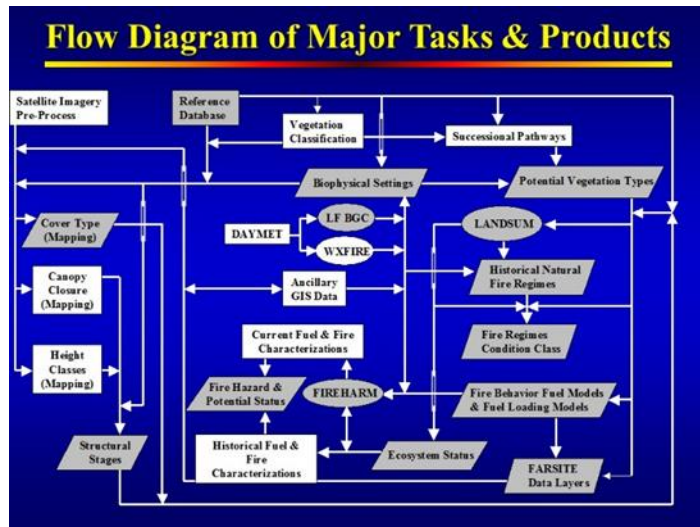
Flow Diagram of Major Tasks & Products

Satellite Imagery Pre-Process

Reference Database

Vegetation Classification

Successional Pathways

Biophysical Settings

Potential Vegetation Types

Cover Type (Mapping)

LF BGC

DAYMET

WXFIRE

LANDSUM

Canopy Closure (Mapping)

Ancillary GIS Data

Historical Natural Fire Regimes

Fire Regimes Condition Class

Height Classes (Mapping)

Current Fuel & Fire Characterizations

Fire Hazard & Potential Status

FIREHARM

Fire Behavior Fuel Models & Fuel Loading Models

Structural Stages

Historical Fuel & Fire Characterizations

Ecosystem Status

FARSITE Data Layers